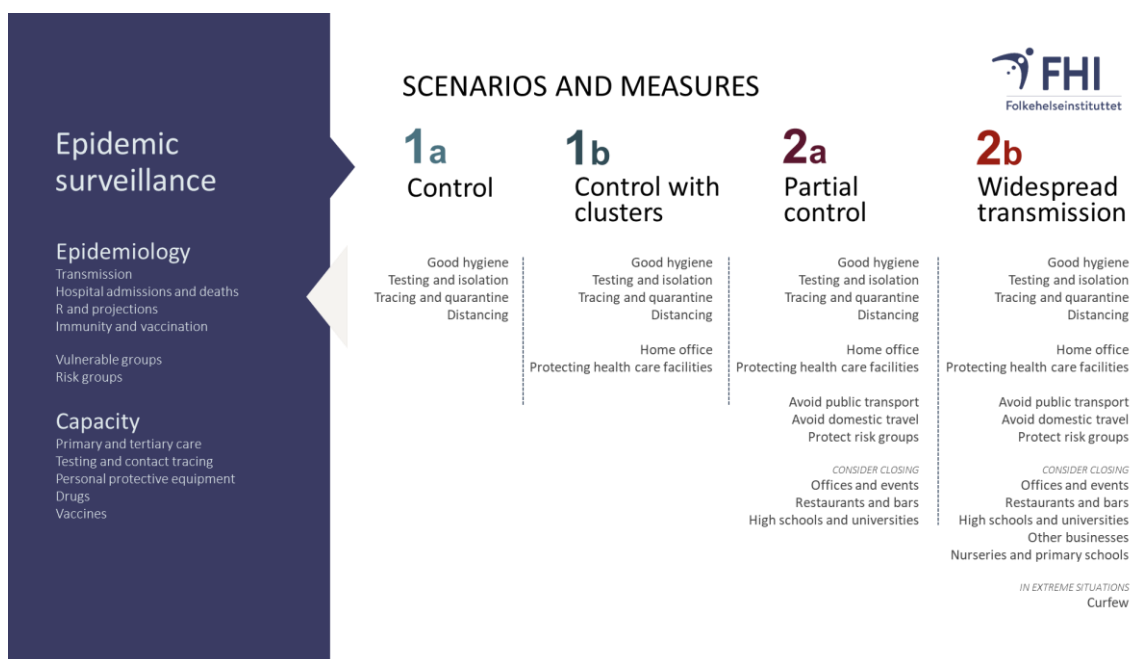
Epidemic surveillance

Epidemiology
Transmission
Hospital admissions and deaths
R and projections
Immunity and vaccination

Vulnerable groups
Risk groups

Capacity
Primary and tertiary care
Testing and contact tracing
Personal protective equipment
Drugs
Vaccines

SCENARIOS AND MEASURES

FHI
Folkehelseinstituttet

1a
Control

Good hygiene
Testing and isolation
Tracing and quarantine
Distancing

1b
Control with clusters

Good hygiene
Testing and isolation
Tracing and quarantine
Distancing

Home office
Protecting health care facilities

2a
Partial control

Good hygiene
Testing and isolation
Tracing and quarantine
Distancing

Home office
Protecting health care facilities

Avoid public transport
Avoid domestic travel
Protect risk groups

CONSIDER CLOSING
Offices and events
Restaurants and bars
High schools and universities

2b
Widespread transmission

Good hygiene
Testing and isolation
Tracing and quarantine
Distancing

Home office
Protecting health care facilities

Avoid public transport
Avoid domestic travel
Protect risk groups

CONSIDER CLOSING
Offices and events
Restaurants and bars
High schools and universities
Other businesses
Nurseries and primary schools

IN EXTREME SITUATIONS
Curfew